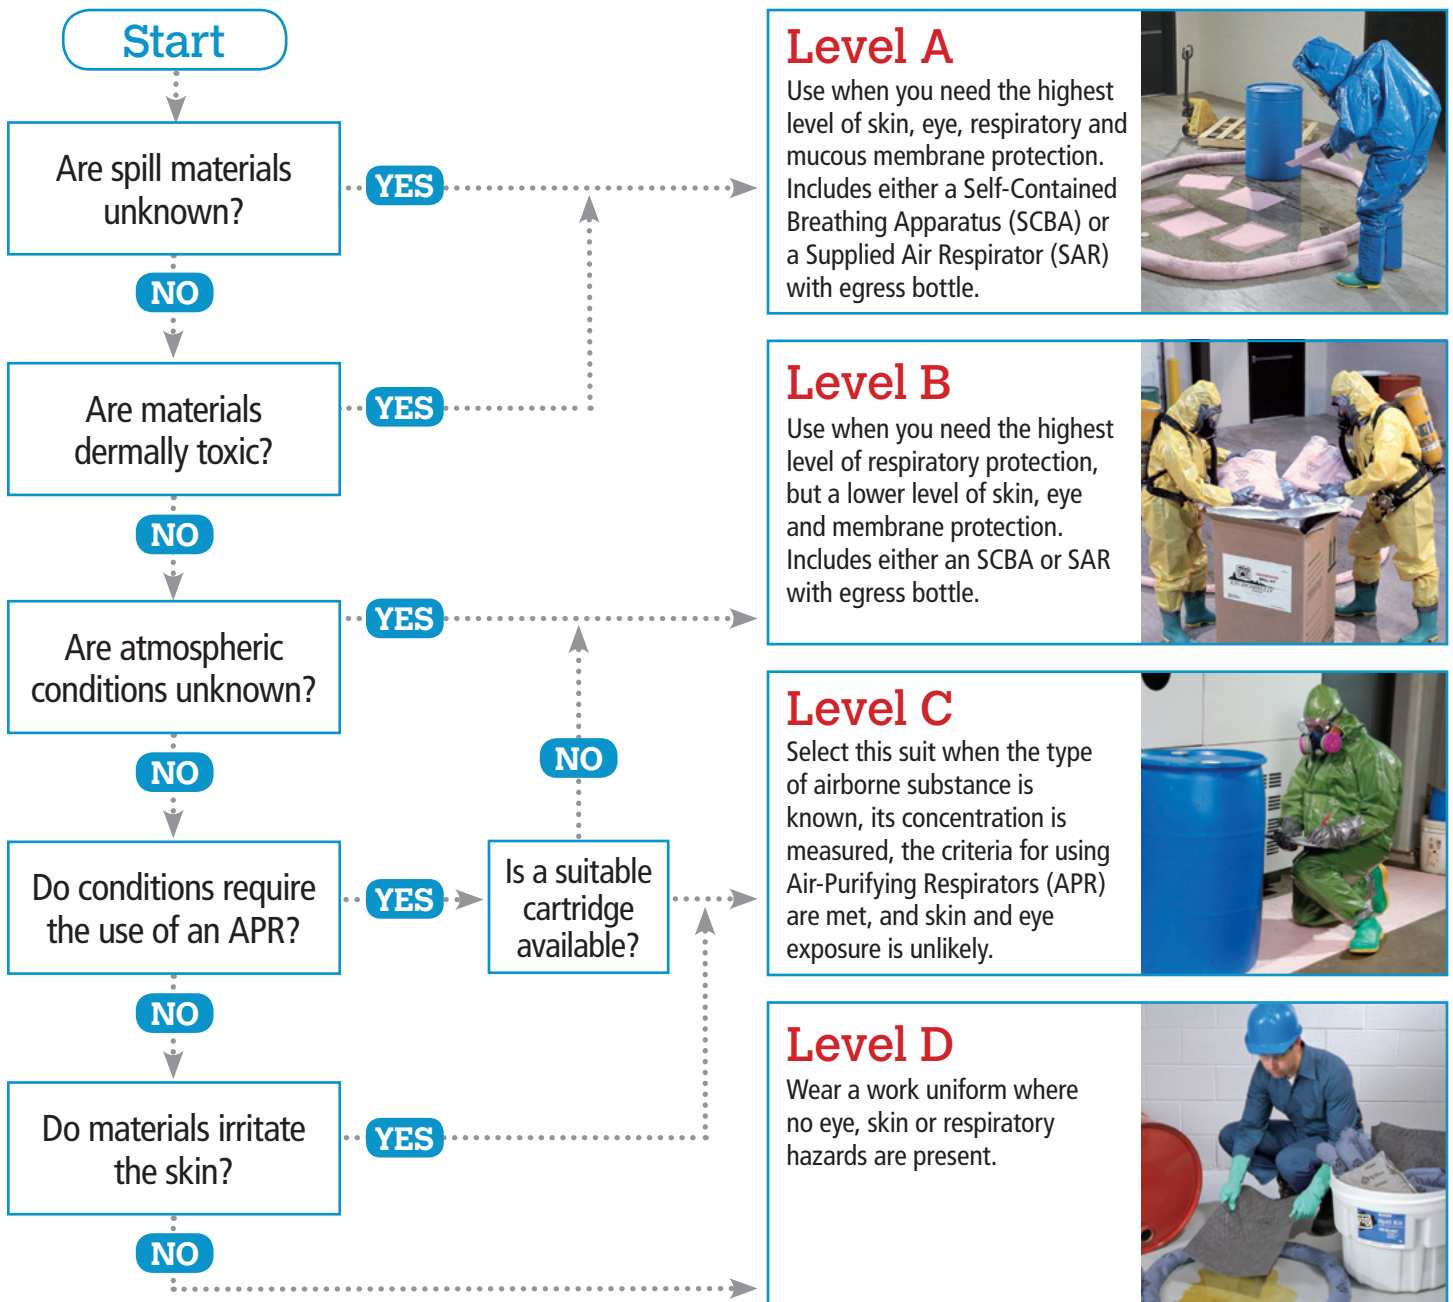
Start

Are spill materials unknown?

YES

NO

Are materials dermally toxic?

YES

NO

Are atmospheric conditions unknown?

YES

NO

NO

Do conditions require the use of an APR?

YES

Is a suitable cartridge available?

NO

Do materials irritate the skin?

YES

NO

Level A
Use when you need the highest level of skin, eye, respiratory and mucous membrane protection. Includes either a Self-Contained Breathing Apparatus (SCBA) or a Supplied Air Respirator (SAR) with egress bottle.

Level B
Use when you need the highest level of respiratory protection, but a lower level of skin, eye and membrane protection. Includes either an SCBA or SAR with egress bottle.

Level C
Select this suit when the type of airborne substance is known, its concentration is measured, the criteria for using Air-Purifying Respirators (APR) are met, and skin and eye exposure is unlikely.

Level D
Wear a work uniform where no eye, skin or respiratory hazards are present.